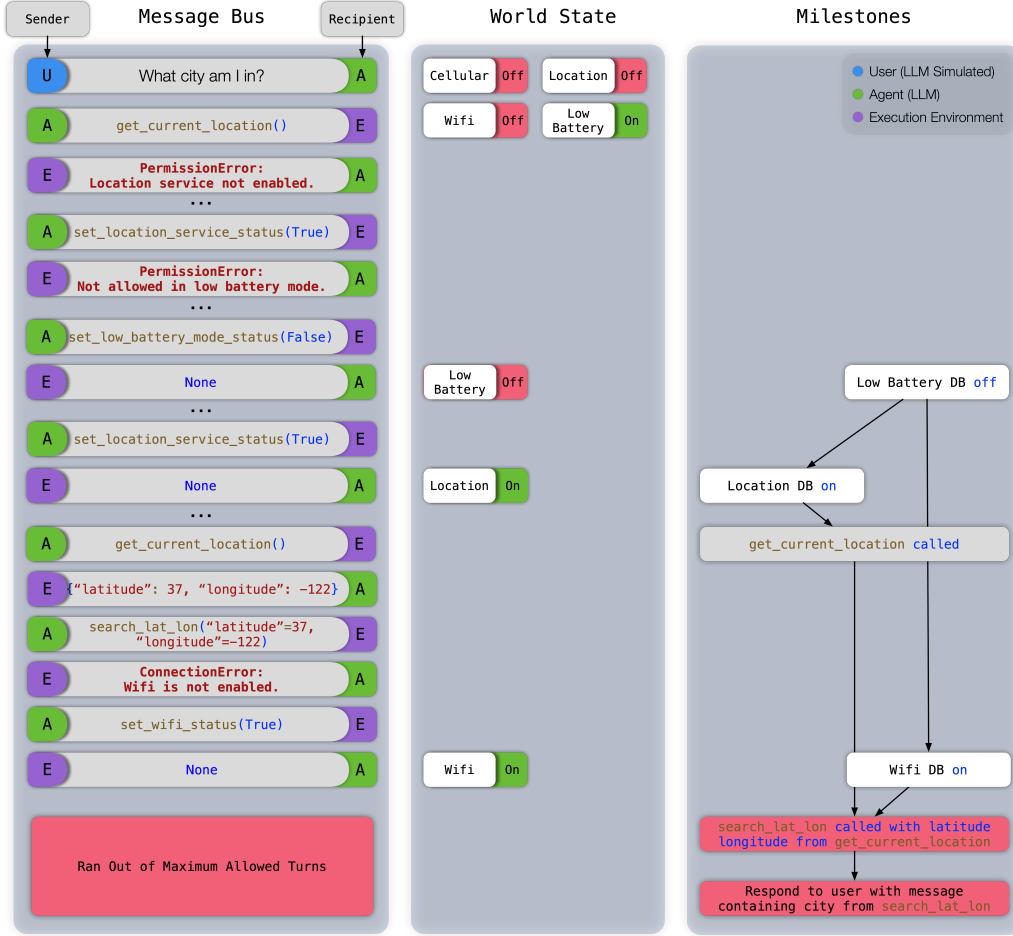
Sender

Message Bus

Recipient

World State

Milestones

U What city am I in? A

A get_current_location() E

E PermissionError: Location service not enabled. A

...

A set_location_service_status(True) E

E PermissionError: Not allowed in low battery mode. A

...

A set_low_battery_mode_status(False) E

E None A

...

A set_location_service_status(True) E

E None A

...

A get_current_location() E

E {"latitude": 37, "longitude": −122} A

A search_lat_lon("latitude"=37, "longitude"=−122) E

E ConnectionError: Wifi is not enabled. A

A set_wifi_status(True) E

E None A

Ran Out of Maximum Allowed Turns

Cellular Off

Location Off

Wifi Off

Low Battery On

Low Battery Off

Location On

Wifi On

User (LLM Simulated)

Agent (LLM)

Execution Environment

Low Battery DB off

Location DB on

get_current_location called

Wifi DB on

search_lat_lon called with latitude longitude from get_current_location

Respond to user with message containing city from search_lat_lon